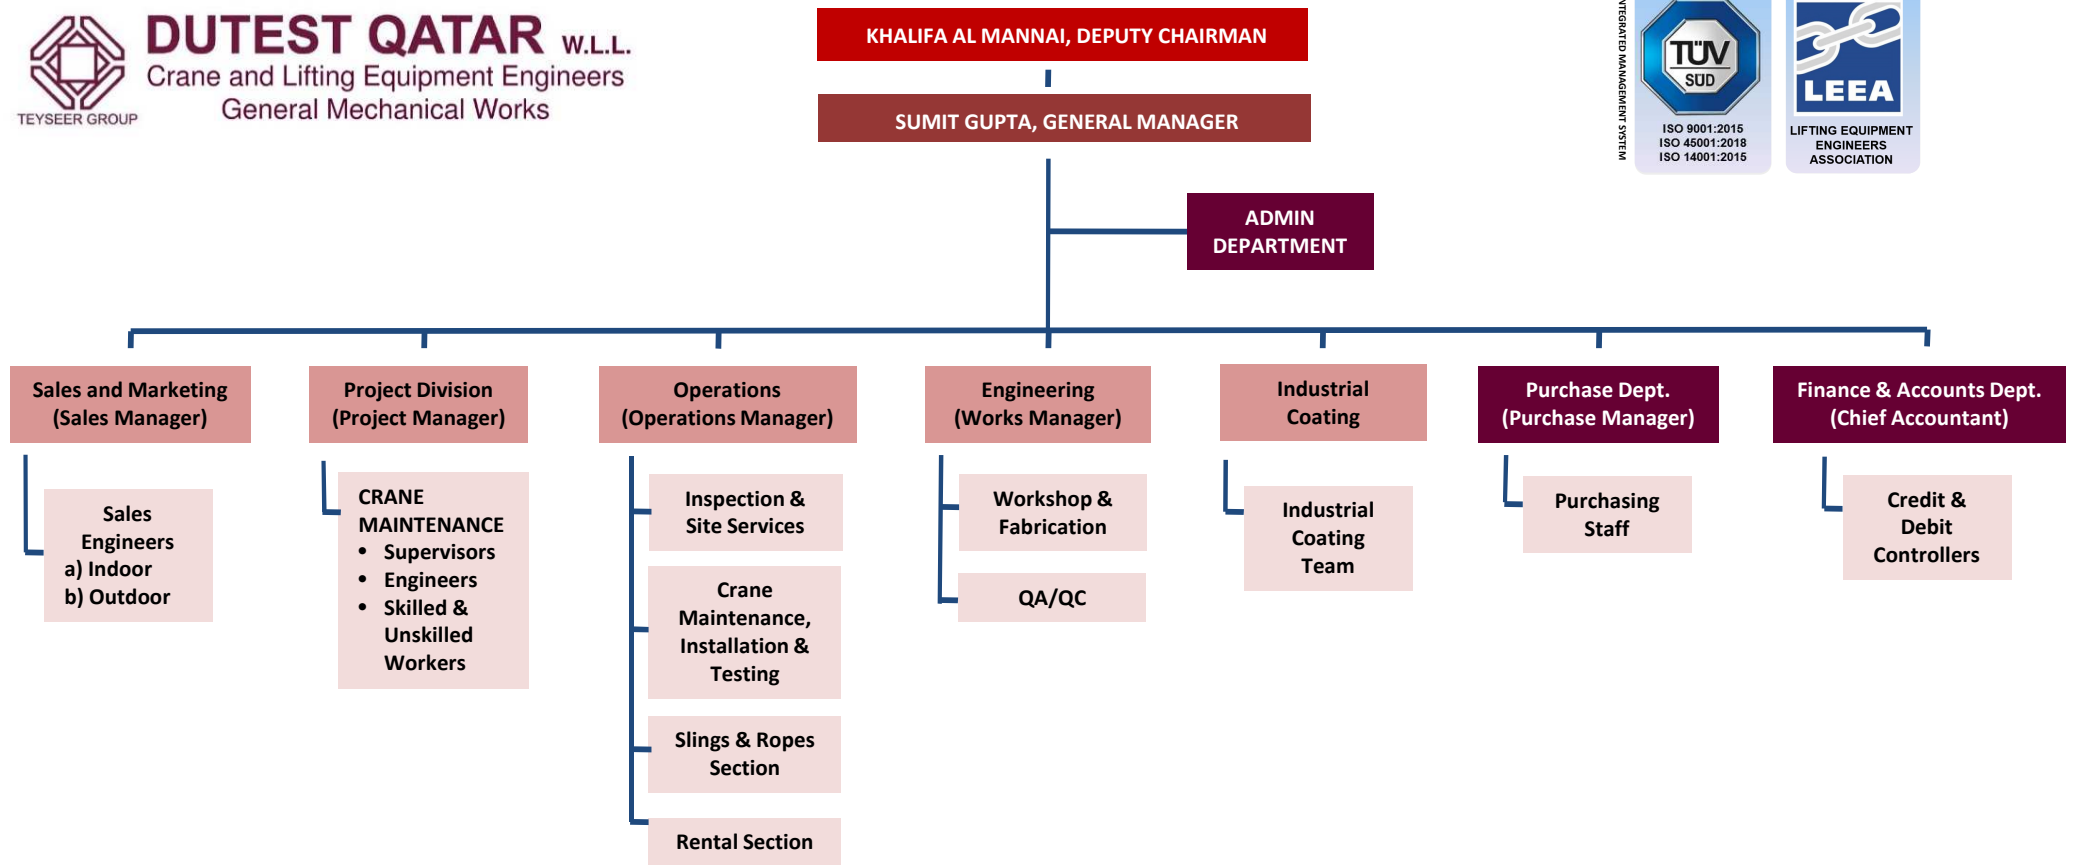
DUTEST QATAR W.L.L.
Crane and Lifting Equipment Engineers
General Mechanical Works
TEYSEER GROUP

KHALIFA AL MANNAI, DEPUTY CHAIRMAN

SUMIT GUPTA, GENERAL MANAGER

NTEGRATED MANAGEMENT SYSTEM
TÜV SÜD
ISO 9001:2015
ISO 45001:2018
ISO 14001:2015

LEEA
LIFTING EQUIPMENT ENGINEERS ASSOCIATION

ADMIN DEPARTMENT

Sales and Marketing (Sales Manager)

Sales Engineers
a) Indoor
b) Outdoor

Project Division (Project Manager)

CRANE MAINTENANCE
- Supervisors
- Engineers
- Skilled & Unskilled Workers

Operations (Operations Manager)

Inspection & Site Services

Crane Maintenance, Installation & Testing

Slings & Ropes Section

Rental Section

Engineering (Works Manager)

Workshop & Fabrication

QA/QC

Industrial Coating

Industrial Coating Team

Purchase Dept. (Purchase Manager)

Purchasing Staff

Finance & Accounts Dept. (Chief Accountant)

Credit & Debit Controllers